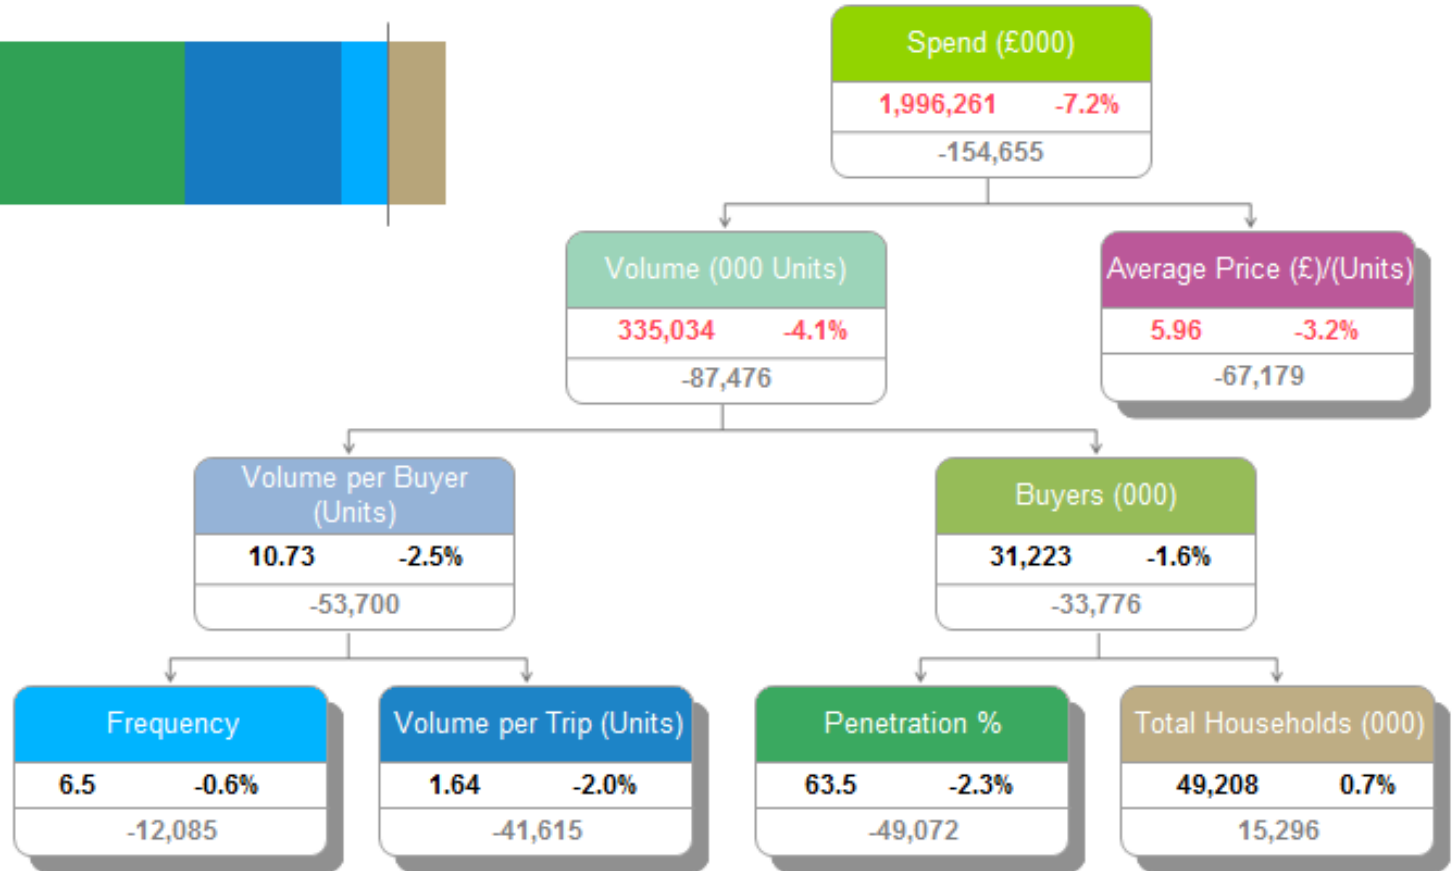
Spend (£000)
1,996,261 -7.2%
-154,655

Volume (000 Units)
335,034 -4.1%
-87,476

Average Price (£)/(Units)
5.96 -3.2%
-67,179

Volume per Buyer (Units)
10.73 -2.5%
-53,700

Buyers (000)
31,223 -1.6%
-33,776

Frequency
6.5 -0.6%
-12,085

Volume per Trip (Units)
1.64 -2.0%
-41,615

Penetration %
63.5 -2.3%
-49,072

Total Households (000)
49,208 0.7%
15,296